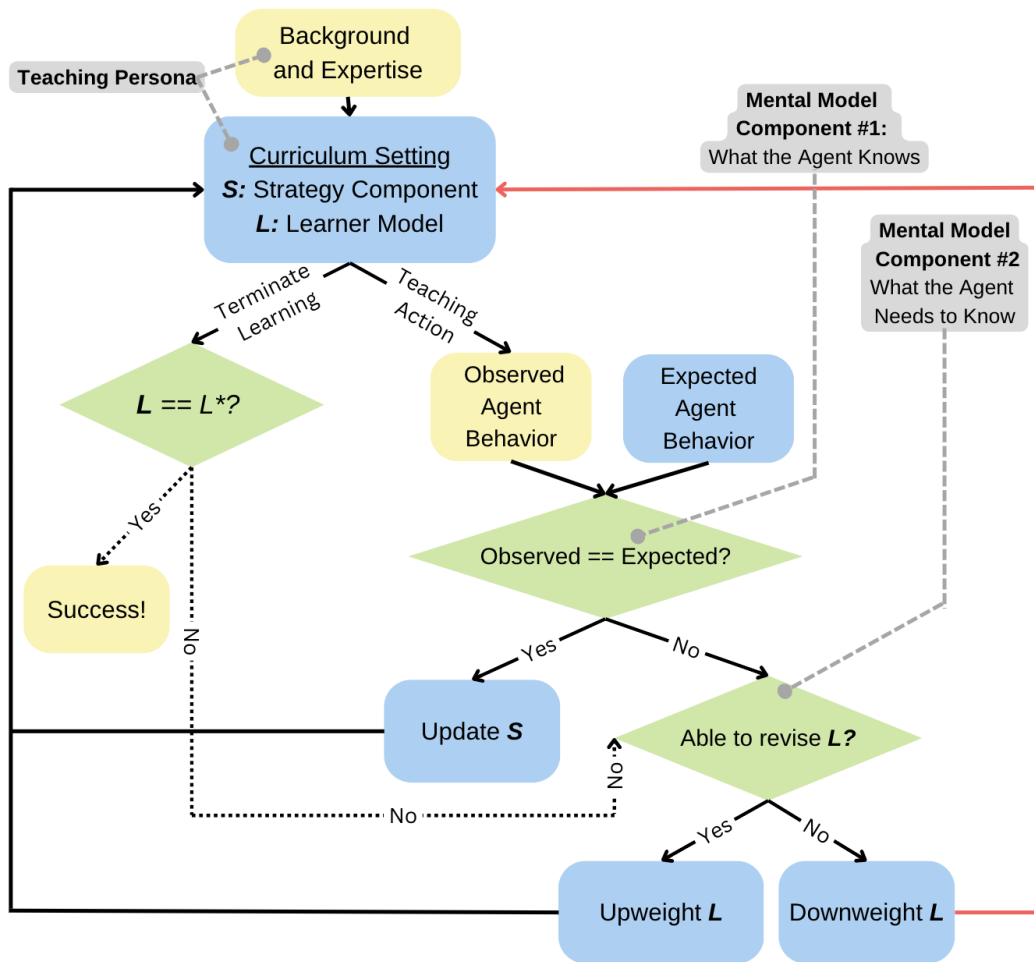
Background and Expertise

Teaching Persona

Mental Model Component #1: What the Agent Knows

Curriculum Setting
**S:** Strategy Component
**L:** Learner Model

Mental Model Component #2 What the Agent Needs to Know

Terminate Learning

Teaching Action

$L == L^*?$

Observed Agent Behavior

Expected Agent Behavior

Yes

Observed == Expected?

Success!

No

Yes

No

Update **S**

Able to revise **L?**

No

No

Yes

No

Upweight **L**

Downweight **L**